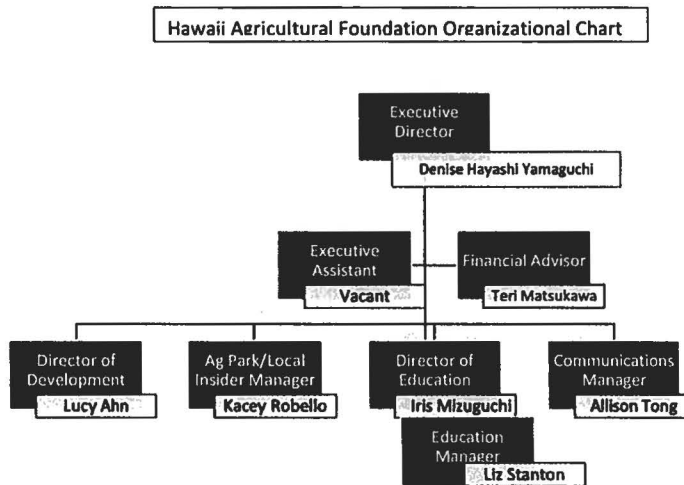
Hawaii Agricultural Foundation Organizational Chart

Executive Director
Denise Hayashi Yamaguchi

Executive Assistant
Vacant

Financial Advisor
Teri Matsukawa

Director of Development
Lucy Ahn

Ag Park/Local Insider Manager
Kacey Robello

Director of Education
Iris Mizuguchi

Communications Manager
Allison Tong

Education Manager
Liz Stanton